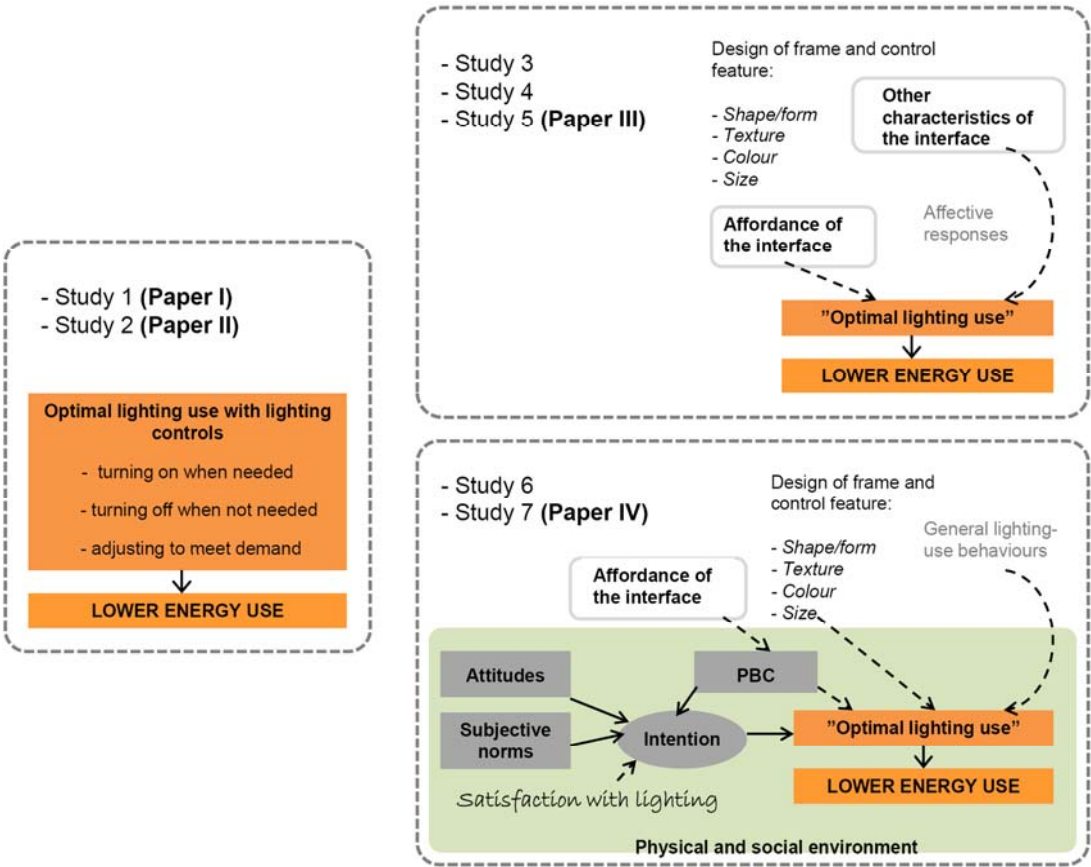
- Study 1 **(Paper I)**
- Study 2 **(Paper II)**

**Optimal lighting use with lighting controls**

- turning on when needed
- turning off when not needed
- adjusting to meet demand

**LOWER ENERGY USE**

- Study 3
- Study 4
- Study 5 **(Paper III)**

Design of frame and control feature:

- *Shape/form*
- *Texture*
- *Colour*
- *Size*

**Other characteristics of the interface**

**Affordance of the interface**

Affective responses

**"Optimal lighting use"**

**LOWER ENERGY USE**

- Study 6
- Study 7 **(Paper IV)**

Design of frame and control feature:

- *Shape/form*
- *Texture*
- *Colour*
- *Size*

General lighting-use behaviours

**Affordance of the interface**

**Attitudes**

**PBC**

**Subjective norms**

**Intention**

**"Optimal lighting use"**

**LOWER ENERGY USE**

Satisfaction with lighting

**Physical and social environment**